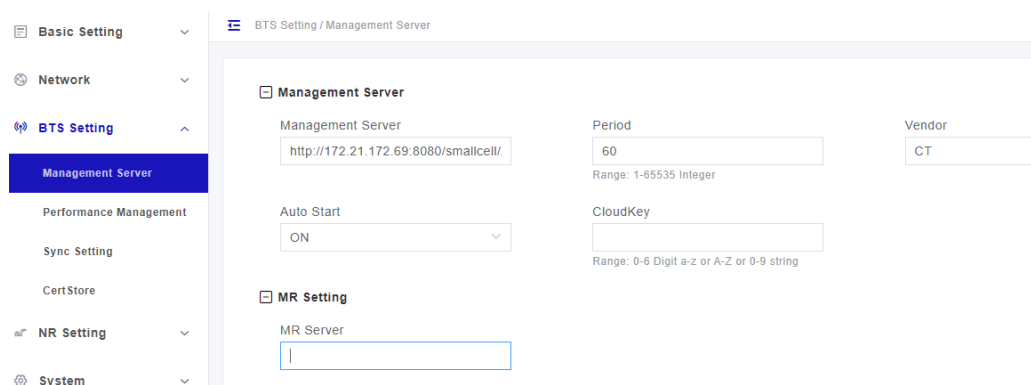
Basic Setting

Network

BTS Setting

Management Server

Performance Management

Sync Setting

CertStore

NR Setting

System

BTS Setting / Management Server

Management Server

Management Server
http://172.21.172.69:8080/smallcell/

Period
60
Range: 1-65535 Integer

Vendor
CT

Auto Start
ON

CloudKey

Range: 0-6 Digit a-z or A-Z or 0-9 string

MR Setting

MR Server